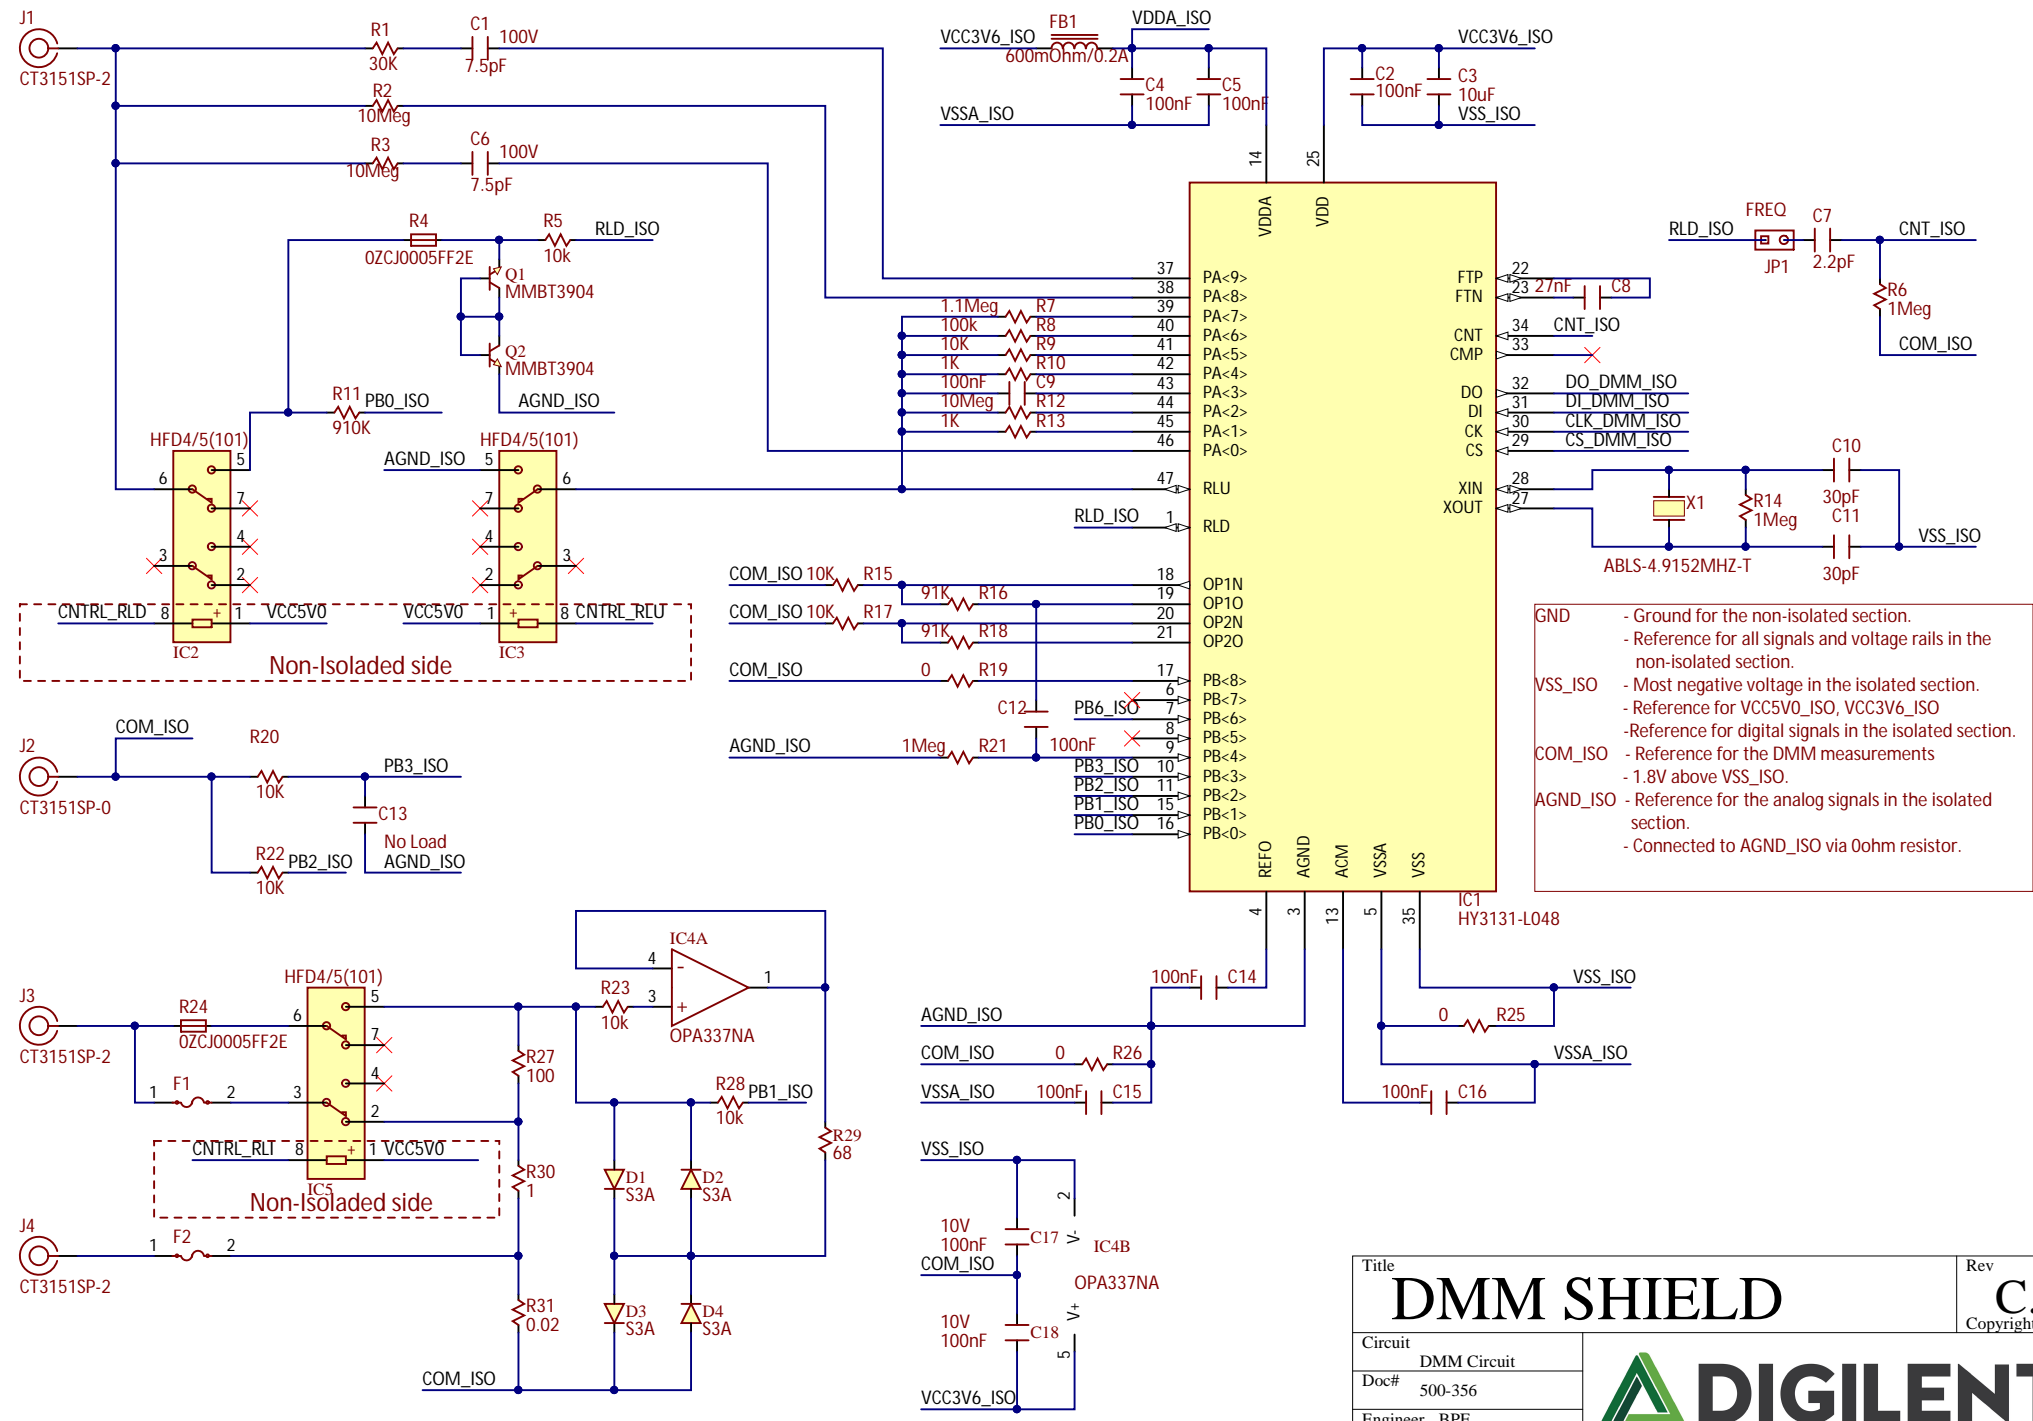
J1
CT3151SP-2
R1 30K
C1 100V 7.5pF
R2 10Meg
R3 10Meg
C6 100V 7.5pF
R4 0ZCJ0005FF2E
R5 10k RLD_ISO
Q1 MMBT3904
Q2 MMBT3904
AGND_ISO
R11 910K PB0_ISO
HFD4/5(101)
HFD4/5(101)
AGND_ISO
CNTRL_RLD 8 1 VCC5V0
VCC5V0 1 8 CNTRL_RLU
IC2
IC3
Non-Isolated side

VCC3V6_ISO
FB1 600mOhm/0.2A
VDDA_ISO
C4 100nF
C5 100nF
VSSA_ISO
VCC3V6_ISO
C2 100nF
C3 10uF
VSS_ISO
VDDA
VDD
14
25
PA<9> PA<8> PA<7> PA<6> PA<5> PA<4> PA<3> PA<2> PA<1> PA<0>
37 38 39 40 41 42 43 44 45 46
1.1Meg R7
100k R8
10K R9
1K R10
100nF C9
10Meg R12
1K R13
47 RLU
RLD_ISO 1 RLD
FTP FTN
22 23 27nF C8
CNT CMP
34 CNT_ISO
33
DO DI CK CS
32 DO_DMM_ISO
31 DI_DMM_ISO
30 CLK_DMM_ISO
29 CS_DMM_ISO
XIN XOUT
28 27
RLD_ISO
FREQ
JP1
C7 2.2pF
CNT_ISO
R6 1Meg
COM_ISO
C10
X1
R14 1Meg
30pF C11
VSS_ISO
ABLS-4.9152MHZ-T
30pF
COM_ISO 10K R15
COM_ISO 10K R17
91K R16
91K R18
18 19 20 21
OP1N OP1O OP2N OP2O
COM_ISO 0 R19
17 PB<8>
C12
6 PB<7>
PB6_ISO 7 PB<6>
8 PB<5>
AGND_ISO 1Meg R21 100nF
9 PB<4>
PB3_ISO 10 PB<3>
PB2_ISO 11 PB<2>
PB1_ISO 15 PB<1>
PB0_ISO 16 PB<0>
REFO AGND ACM VSSA VSS
IC1 HY3131-L048
4 3 13 5 35

| GND | - Ground for the non-isolated section. |
| | - Reference for all signals and voltage rails in the non-isolated section. |
| VSS_ISO | - Most negative voltage in the isolated section. |
| | - Reference for VCC5V0_ISO, VCC3V6_ISO |
| | -Reference for digital signals in the isolated section. |
| COM_ISO | - Reference for the DMM measurements |
| | - 1.8V above VSS_ISO. |
| AGND_ISO | - Reference for the analog signals in the isolated section. |
| | - Connected to AGND_ISO via 0ohm resistor. |

J2
CT3151SP-0
COM_ISO
R20 10K
PB3_ISO
C13 No Load
AGND_ISO
R22 10K PB2_ISO

J3
CT3151SP-2
R24 0ZCJ0005FF2E
HFD4/5(101)
F1 1 2
CNTRL_RLT 8 1 VCC5V0
IC5
Non-Isolated side
J4
CT3151SP-2
F2 1 2
IC4A
OPA337NA
R23 10k
R27 100
R28 10k PB1_ISO
R29 68
R30 1
R31 0.02
D1 S3A
D2 S3A
D3 S3A
D4 S3A
COM_ISO

100nF C14
AGND_ISO
COM_ISO 0 R26
VSSA_ISO 100nF C15
VSS_ISO
0 R25
VSSA_ISO
100nF C16
VSS_ISO
10V 100nF C17
COM_ISO
10V 100nF C18
VCC3V6_ISO
IC4B
OPA337NA
V- V+
2 5

Title
DMM SHIELD
Rev
C
Copyright
Circuit DMM Circuit
Doc# 500-356
Engineer BPE
DIGILENT